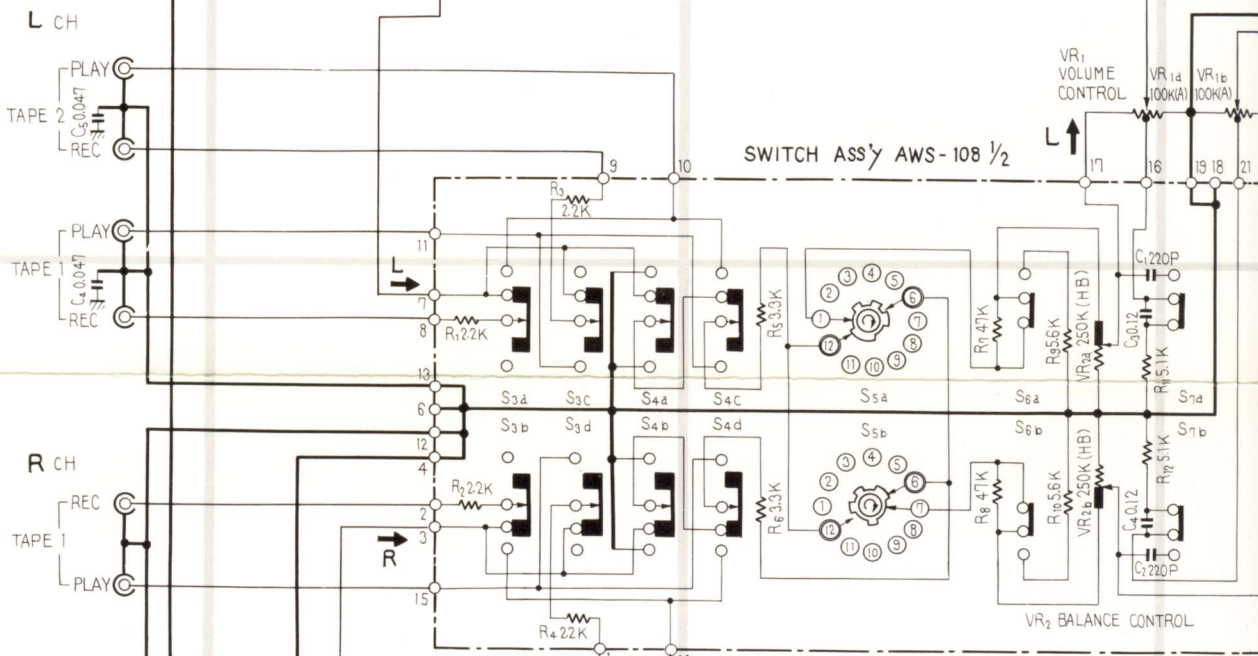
L CH

PLAY

TAPE 2 $C_5$ 0.047

REC

PLAY

TAPE 1 $C_4$ 0.047

REC

R CH

REC

TAPE 1

PLAY

SWITCH ASS'Y AWS-108 1/2

VR$_1$ VOLUME CONTROL

VR$_{1a}$ 100K(A)

VR$_{1b}$ 100K(A)

L

L

R

9 10 17 16 19 18 21

11 7 8 13 6 12 4 2 3 15

$R_3$ 2.2K

$R_1$ 2.2K

$R_2$ 2.2K

$R_4$ 2.2K

$R_5$ 3.3K

$R_6$ 3.3K

$R_7$ 47K

$R_8$ 47K

$R_9$ 5.6K

$R_{10}$ 5.6K

VR$_{2a}$ 250K (HB)

VR$_{2b}$ 250K (HB)

$C_1$ 220P

$C_2$ 220P

$C_3$ 0.12

$C_4$ 0.12

$R_{11}$ 5.1K

$R_{12}$ 5.1K

S$_{3a}$ S$_{3c}$ S$_{4a}$ S$_{4c}$ S$_{5a}$ S$_{6a}$ S$_{7a}$

S$_{3b}$ S$_{3d}$ S$_{4b}$ S$_{4d}$ S$_{5b}$ S$_{6b}$ S$_{7b}$

1 2 3 4 5 6 7 8 9 10 11 12

1 2 3 4 5 6 7 8 9 10 11 12

VR$_2$ BALANCE CONTROL